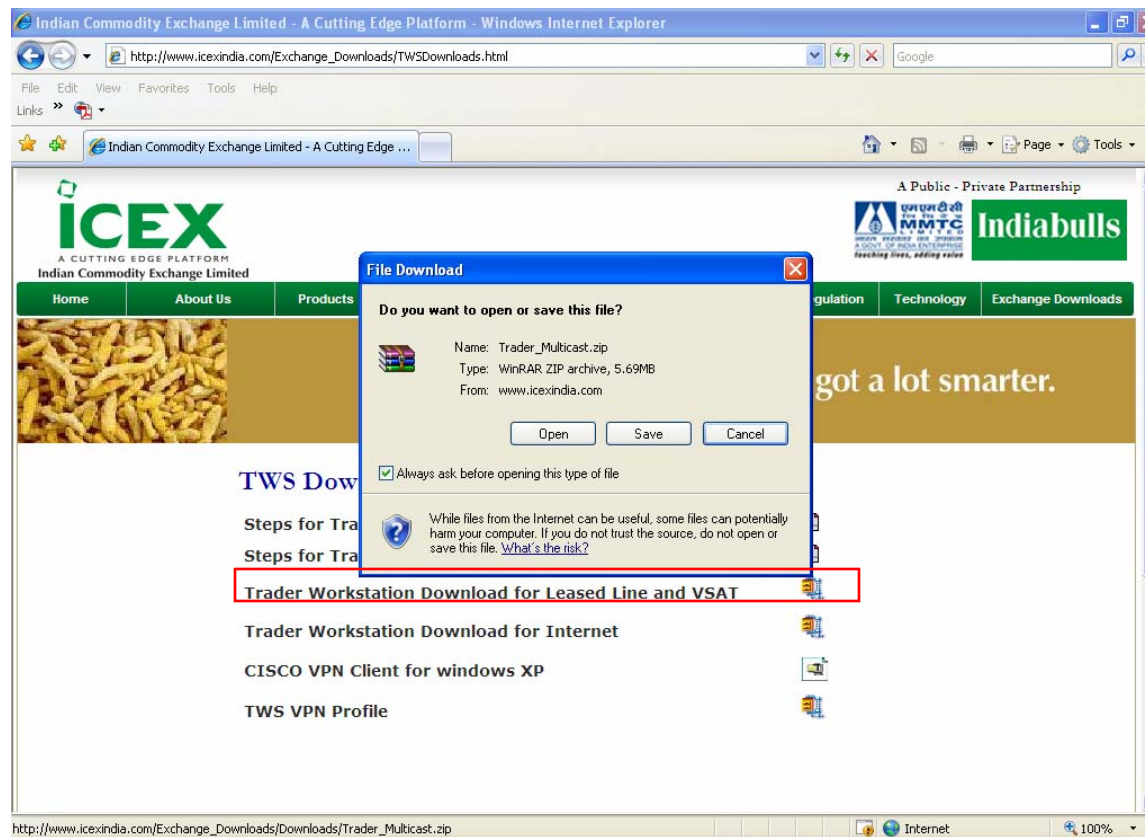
Indian Commodity Exchange Limited - A Cutting Edge Platform - Windows Internet Explorer

http://www.icexindia.com/Exchange_Downloads/TWSDownloads.html

Google

File Edit View Favorites Tools Help

Links »

Indian Commodity Exchange Limited - A Cutting Edge ...

Page ▾ Tools ▾

ICEX
A CUTTING EDGE PLATFORM
Indian Commodity Exchange Limited

A Public - Private Partnership

एमएमटीसी
MMTC
LIMITED
A GOVT. OF INDIA ENTERPRISE
touching lives, adding value

Indiabulls

Home | About Us | Products | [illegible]gulation | Technology | Exchange Downloads

got a lot smarter.

TWS Dow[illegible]

Steps for Tra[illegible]

Steps for Tra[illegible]

Trader Workstation Download for Leased Line and VSAT

Trader Workstation Download for Internet

CISCO VPN Client for windows XP

TWS VPN Profile

File Download

Do you want to open or save this file?

Name: Trader_Multicast.zip
Type: WinRAR ZIP archive, 5.69MB
From: www.icexindia.com

Open | Save | Cancel

Always ask before opening this type of file

While files from the Internet can be useful, some files can potentially harm your computer. If you do not trust the source, do not open or save this file. What's the risk?

http://www.icexindia.com/Exchange_Downloads/Downloads/Trader_Multicast.zip

Internet

100%